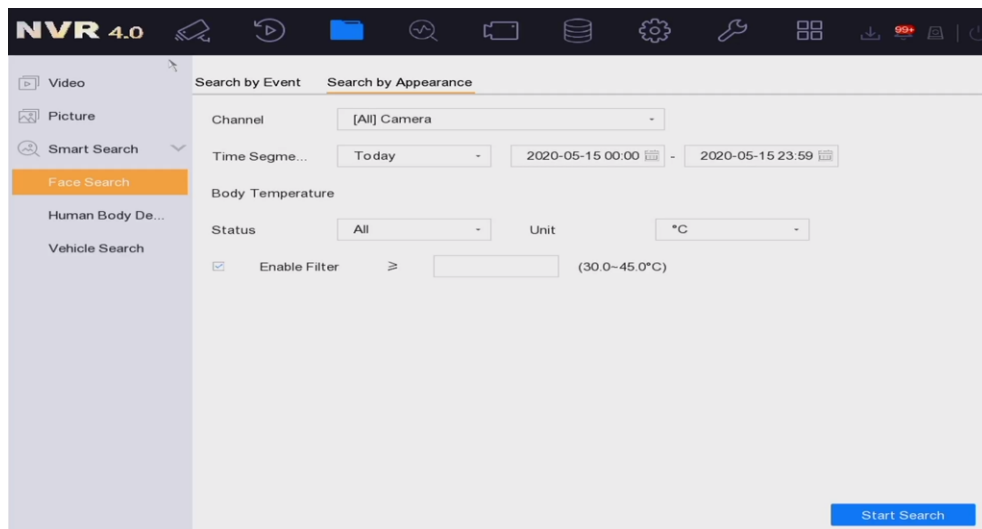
NVR 4.0

99+

Video

Picture

Smart Search

Face Search

Human Body De...

Vehicle Search

Search by Event

Search by Appearance

Channel

[All] Camera

Time Segme...

Today

2020-05-15 00:00

-

2020-05-15 23:59

Body Temperature

Status

All

Unit

°C

Enable Filter

≥

(30.0~45.0°C)

Start Search